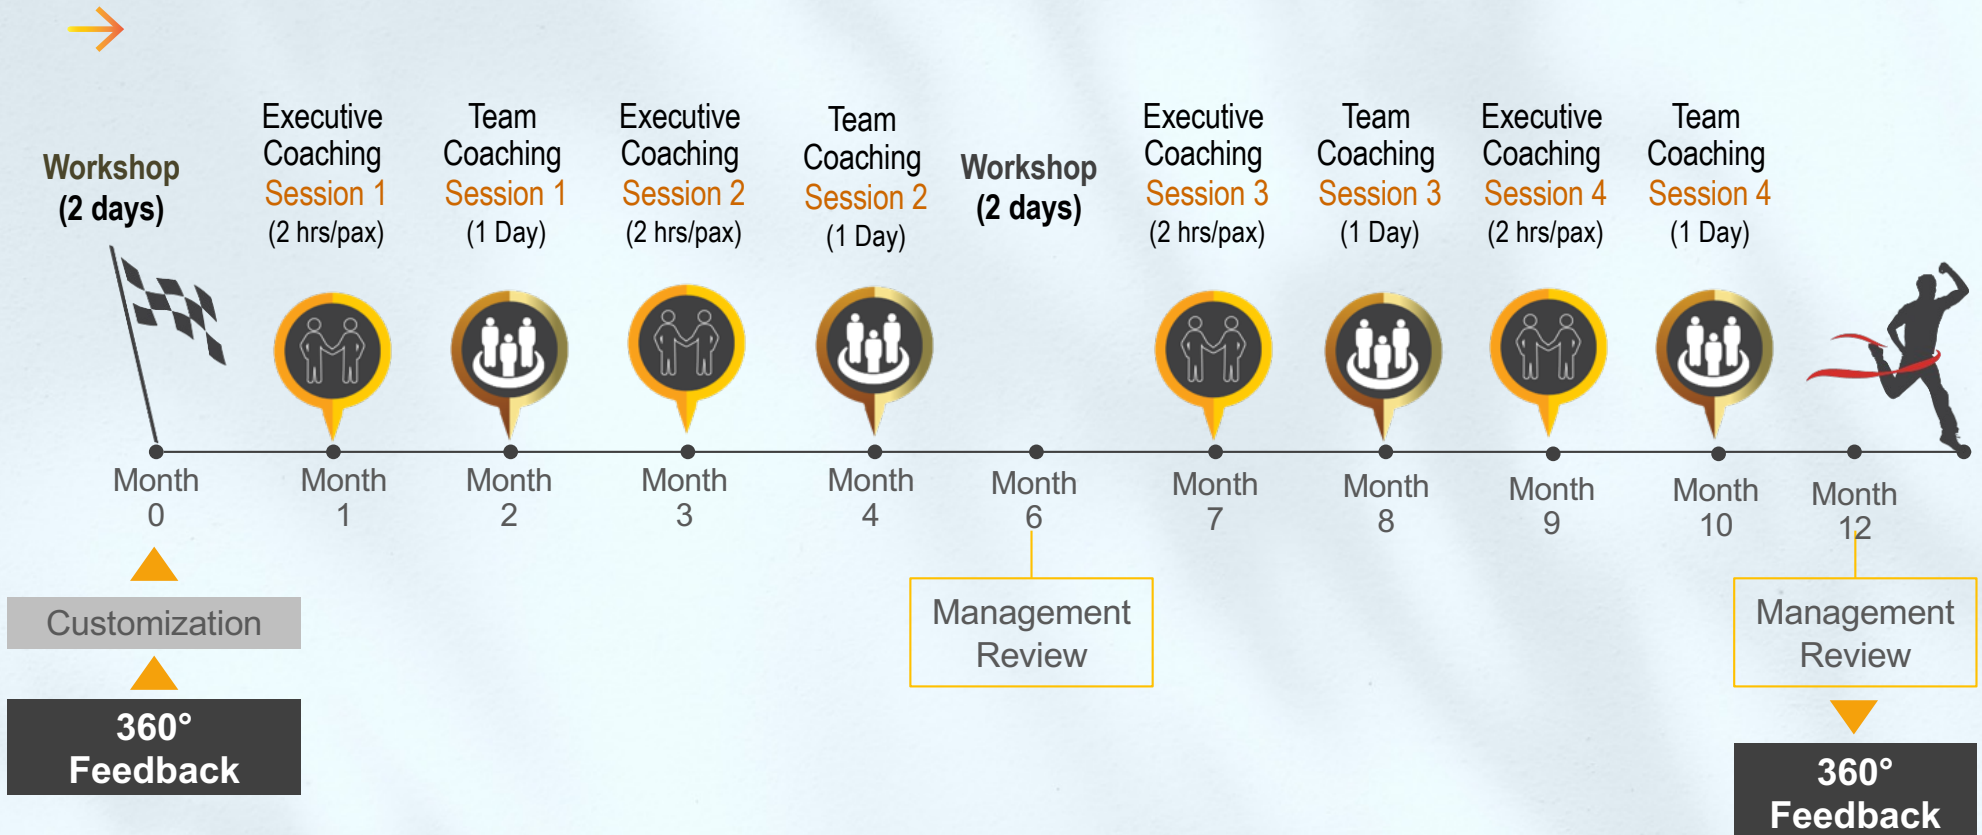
Workshop
(2 days)

Executive Coaching
Session 1
(2 hrs/pax)

Team Coaching
Session 1
(1 Day)

Executive Coaching
Session 2
(2 hrs/pax)

Team Coaching
Session 2
(1 Day)

Workshop
(2 days)

Executive Coaching
Session 3
(2 hrs/pax)

Team Coaching
Session 3
(1 Day)

Executive Coaching
Session 4
(2 hrs/pax)

Team Coaching
Session 4
(1 Day)

Month 0

Month 1

Month 2

Month 3

Month 4

Month 6

Month 7

Month 8

Month 9

Month 10

Month 12

Customization

360° Feedback

Management Review

Management Review

360° Feedback